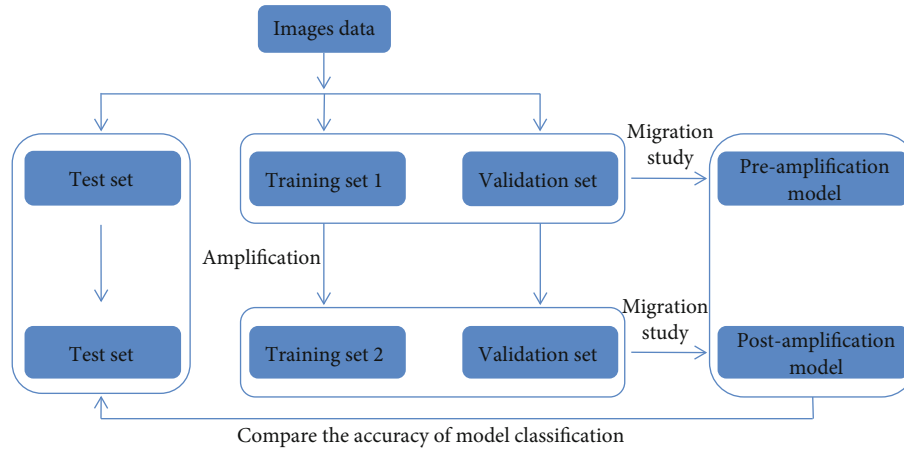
Images data

Test set

Training set 1

Validation set

Migration study

Pre-amplification model

Amplification

Test set

Training set 2

Validation set

Migration study

Post-amplification model

Compare the accuracy of model classification